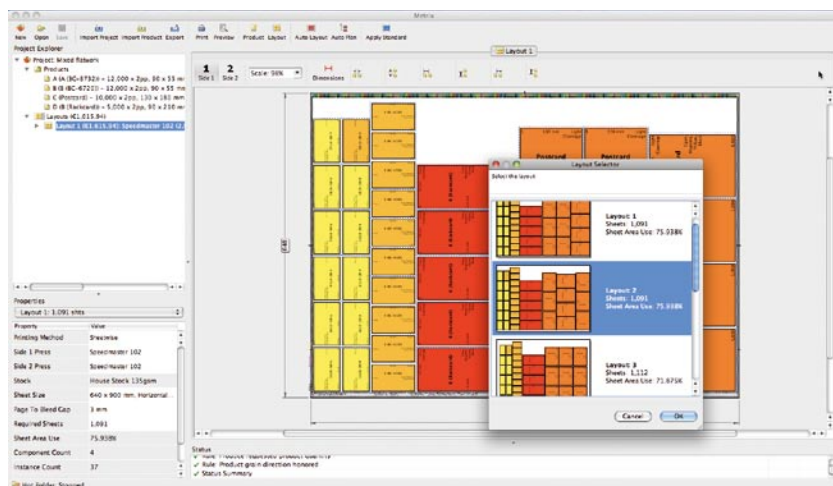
Metrix

New Open Save Import Project Import Product Export Print Preview Product Layout Auto Layout Auto Plan Apply Standard

Project Explorer

Project: Mixed flatwork
Products
A (A (BC-6732) - 12,000 x 2pp, 90 x 55 m
B (B (BC-6722) - 12,000 x 2pp, 90 x 55 mm
C (Postcard) - 10,000 x 2pp, 130 x 183 mm
D (B (Backcard) - 5,000 x 2pp, 90 x 210 m
Layouts (€1,615.94)
Layout 1 (€1,615.94): Speedmaster 102 (2

Layout 1

1 Side 1 2 Side 2 Scale: 98% Dimensions

Postcard Postcard

Layout Selector

Select the layout

Layout 1
Sheets: 1,091
Sheet Area Use: 75.938%

Layout 2
Sheets: 1,091
Sheet Area Use: 75.938%

Layout 3
Sheets: 1,112
Sheet Area Use: 71.675%

Cancel OK

Properties
Layout 1: 1,091 shts

| Property | Value |
|---|---|
| Printing Method | Sheetwise |
| Side 1 Press | Speedmaster 102 |
| Side 2 Press | Speedmaster 102 |
| Stock | House Stock 135gsm |
| Sheet Size | 640 x 900 mm, Horizontal |
| Page To Bleed Gap | 3 mm |
| Required Sheets | 1,091 |
| Sheet Area Use | 75.938% |
| Component Count | 4 |
| Instance Count | 37 |

Status
Rule: Product requested product quantity
Rule: Product grain direction honored
Status Summary

Hot Folder Stopped